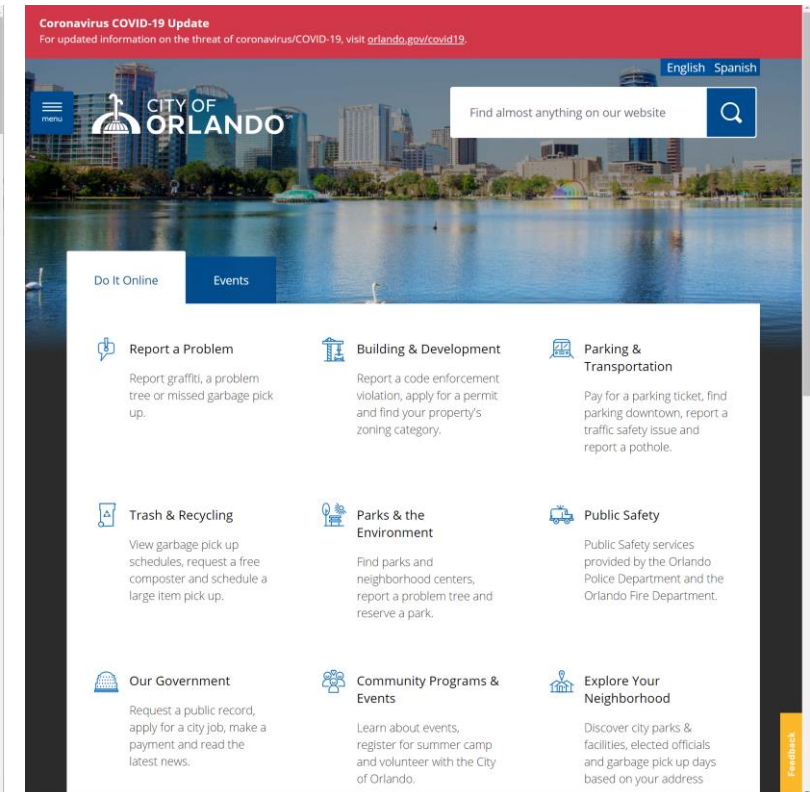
Coronavirus COVID-19 Update
For updated information on the threat of coronavirus/COVID-19, visit orlando.gov/covid19.

English Spanish

menu

CITY OF ORLANDO

Find almost anything on our website

Do It Online

Events

Report a Problem
Report graffiti, a problem tree or missed garbage pick up.

Building & Development
Report a code enforcement violation, apply for a permit and find your property's zoning category.

Parking & Transportation
Pay for a parking ticket, find parking downtown, report a traffic safety issue and report a pothole.

Trash & Recycling
View garbage pick up schedules, request a free composter and schedule a large item pick up.

Parks & the Environment
Find parks and neighborhood centers, report a problem tree and reserve a park.

Public Safety
Public Safety services provided by the Orlando Police Department and the Orlando Fire Department.

Our Government
Request a public record, apply for a city job, make a payment and read the latest news.

Community Programs & Events
Learn about events, register for summer camp and volunteer with the City of Orlando.

Explore Your Neighborhood
Discover city parks & facilities, elected officials and garbage pick up days based on your address

Feedback